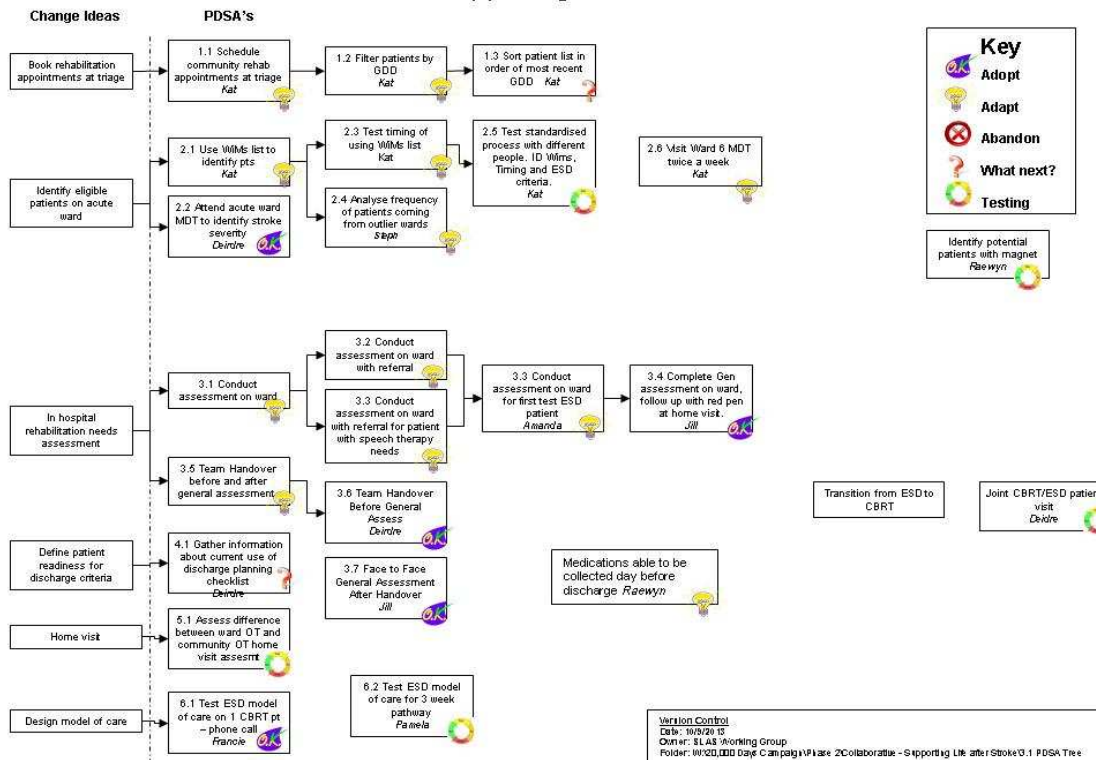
Change Ideas

PDSA's

Key
Adopt
Adapt
Abandon
What next?
Testing

Book rehabilitation appointments at triage

1.1 Schedule community rehab appointments at triage
Kat

1.2 Filter patients by GDD
Kat

1.3 Sort patient list in order of most recent GDD Kat

Identify eligible patients on acute ward

2.1 Use WiMs list to identify pts
Kat

2.2 Attend acute ward MDT to identify stroke severity
Deirdre

2.3 Test timing of using WiMs list
Kat

2.4 Analyse frequency of patients coming from outlier wards
Steph

2.5 Test standardised process with different people. ID Wims, Timing and ESD criteria.
Kat

2.6 Visit Ward 6 MDT twice a week
Kat

Identify potential patients with magnet
Raewyn

In hospital rehabilitation needs assessment

3.1 Conduct assessment on ward

3.2 Conduct assessment on ward with referral

3.3 Conduct assessment on ward with referral for patient with speech therapy needs

3.3 Conduct assessment on ward for first test ESD patient
Amanda

3.4 Complete Gen assessment on ward, follow up with red pen at home visit.
Jill

3.5 Team Handover before and after general assessment

3.6 Team Handover Before General Assess
Deirdre

3.7 Face to Face General Assessment After Handover
Jill

Transition from ESD to CBRT

Joint CBRT/ESD patien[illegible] visit
Deidre

Define patient readiness for discharge criteria

4.1 Gather information about current use of discharge planning checklist
Deirdre

Medications able to be collected day before discharge Raewyn

Home visit

5.1 Assess difference between ward OT and community OT home visit assesmt

Design model of care

6.1 Test ESD model of care on 1 CBRT pt – phone call
Francie

6.2 Test ESD model of care for 3 week pathway
Pamela

Version Control
Date: 10/5/2013
Owner: SLAS Working Group
Folder: W:\20,000 Days Campaign\Phase 2\Collaborative - Supporting Life after Stroke\3.1 PDSA Tree